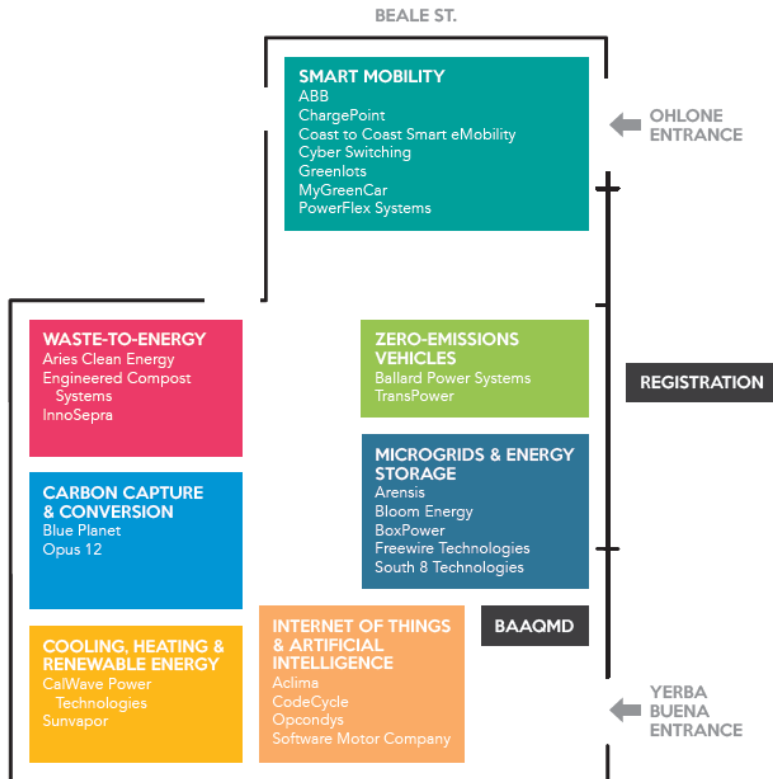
BEALE ST.

SMART MOBILITY
ABB
ChargePoint
Coast to Coast Smart eMobility
Cyber Switching
Greenlots
MyGreenCar
PowerFlex Systems

OHLONE ENTRANCE

WASTE-TO-ENERGY
Aries Clean Energy
Engineered Compost Systems
InnoSepra

ZERO-EMISSIONS VEHICLES
Ballard Power Systems
TransPower

REGISTRATION

CARBON CAPTURE & CONVERSION
Blue Planet
Opus 12

MICROGRIDS & ENERGY STORAGE
Arensis
Bloom Energy
BoxPower
Freewire Technologies
South 8 Technologies

COOLING, HEATING & RENEWABLE ENERGY
CalWave Power Technologies
Sunvapor

INTERNET OF THINGS & ARTIFICIAL INTELLIGENCE
Aclima
CodeCycle
Opcondys
Software Motor Company

BAAQMD

YERBA BUENA ENTRANCE